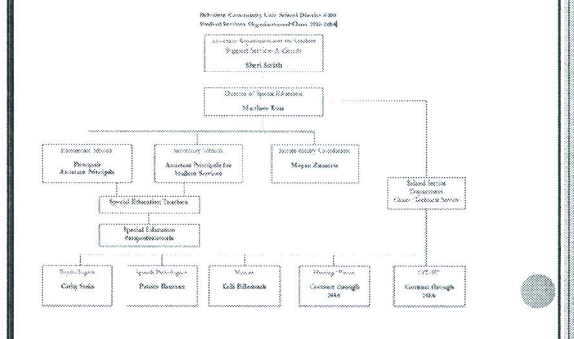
Belvidere Community Unit School District #100
Student Services Organizational Chart 2015-2016

Assistant Superintendent for Academic
Support Services & Growth
Sheri Smith

Director of Special Education
Matthew Ertz

Elementary Schools
Principals
Assistant Principals

Secondary Schools
Assistant Principals for
Student Services

Section 504/Early Childhood
Megan Zimmerman

School Section
Department
Chair / Technical Service

Special Education Teachers

Special Education
Paraprofessionals

Psychologists
Corby Stein

Speech Pathologists
Patricia Reardon

Nurses
Kelli Billerbeck

Hearing/Vision
Contract through
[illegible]

OT/PT
Contract through
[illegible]